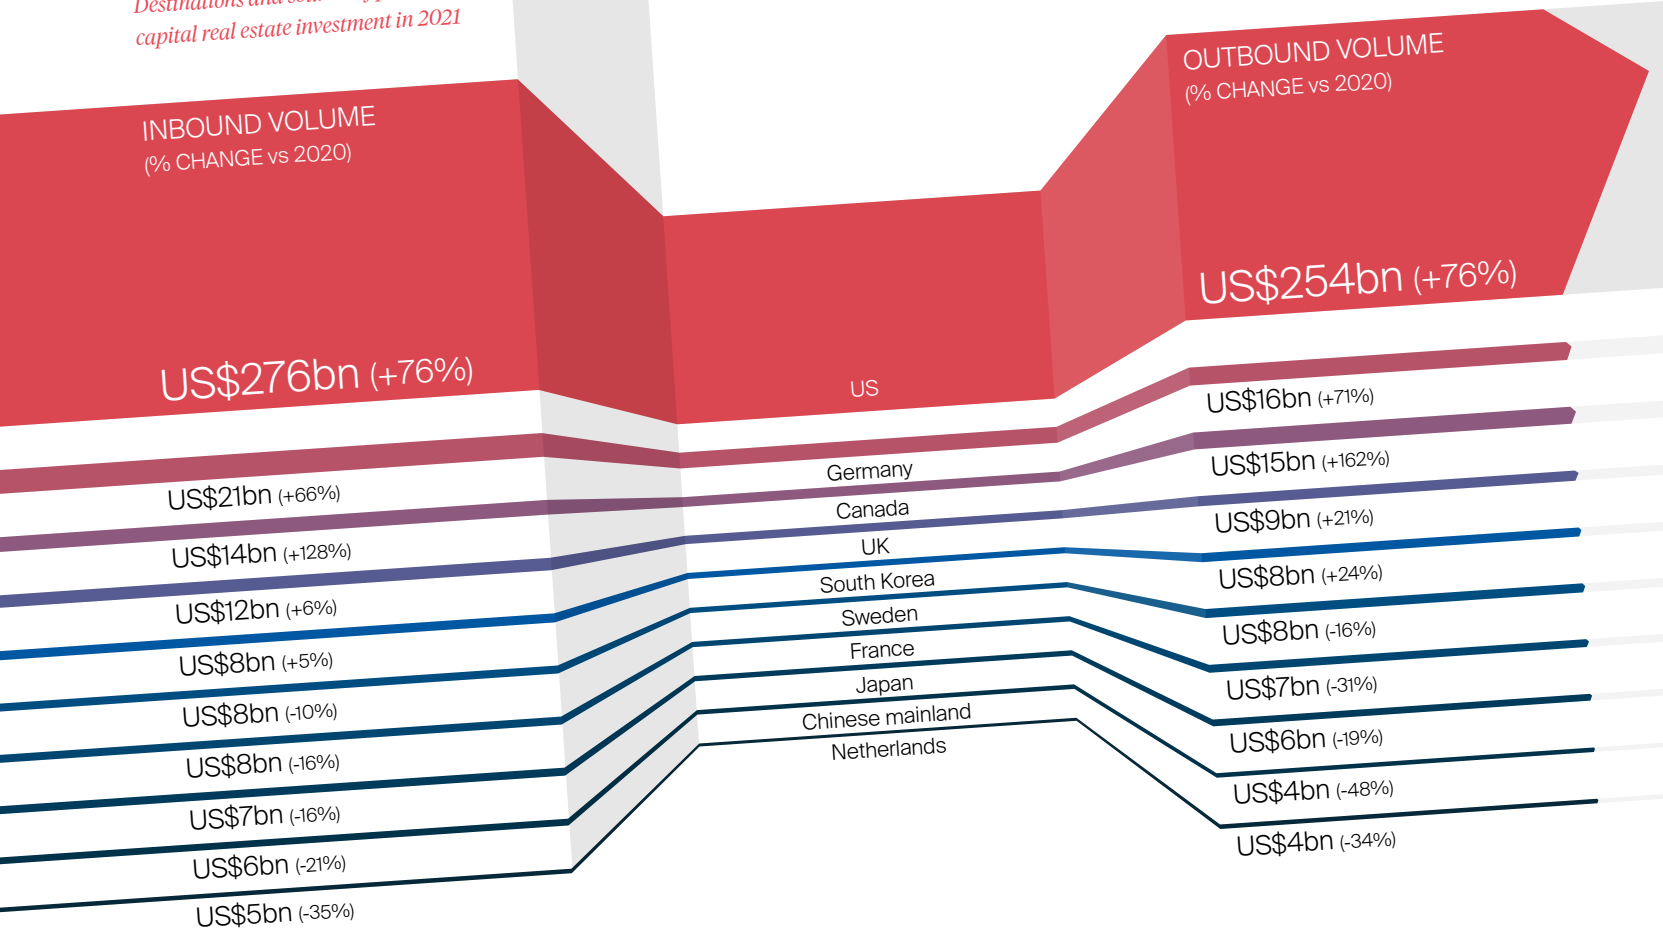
Destinations and sources of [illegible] capital real estate investment in 2021

INBOUND VOLUME
(% CHANGE vs 2020)

US$276bn (+76%)

US$21bn (+66%)
US$14bn (+128%)
US$12bn (+6%)
US$8bn (+5%)
US$8bn (-10%)
US$8bn (-16%)
US$7bn (-16%)
US$6bn (-21%)
US$5bn (-35%)

US
Germany
Canada
UK
South Korea
Sweden
France
Japan
Chinese mainland
Netherlands

OUTBOUND VOLUME
(% CHANGE vs 2020)

US$254bn (+76%)

US$16bn (+71%)
US$15bn (+162%)
US$9bn (+21%)
US$8bn (+24%)
US$8bn (-16%)
US$7bn (-31%)
US$6bn (-19%)
US$4bn (-48%)
US$4bn (-34%)